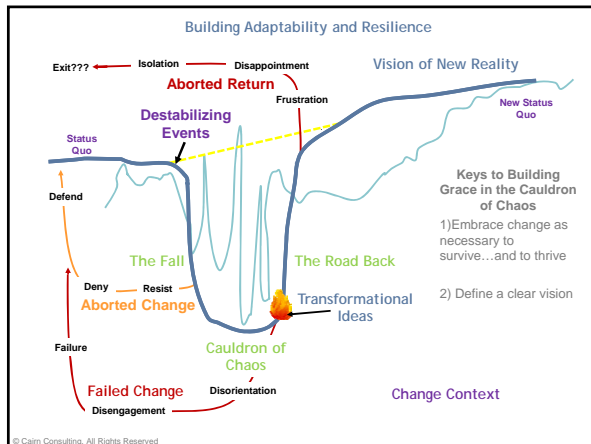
Building Adaptability and Resilience

Exit???
Isolation
Disappointment
Aborted Return
Vision of New Reality
Frustration
Destabilizing Events
New Status Quo
Status Quo
Defend
Keys to Building Grace in the Cauldron of Chaos
1)Embrace change as necessary to survive…and to thrive
2) Define a clear vision
The Fall
The Road Back
Deny
Resist
Aborted Change
Transformational Ideas
Failure
Cauldron of Chaos
Failed Change
Disorientation
Disengagement
Change Context

© Cairn Consulting. All Rights Reserved